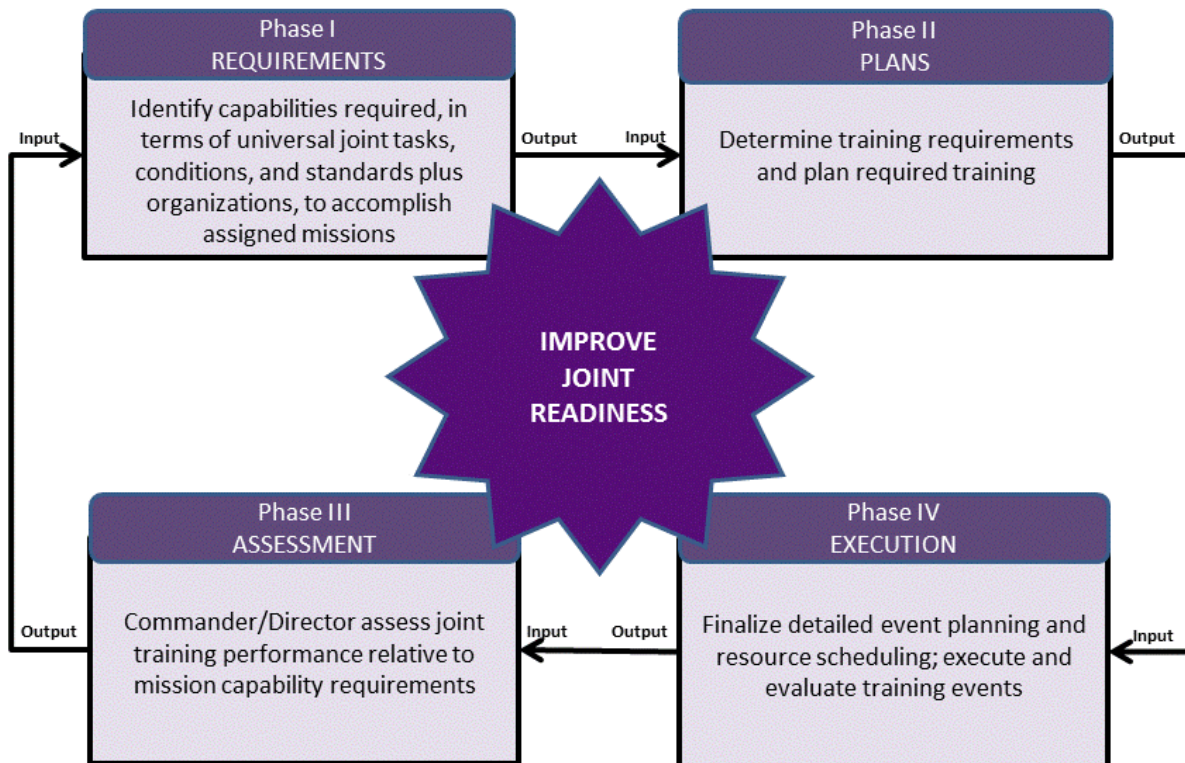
Phase I
REQUIREMENTS

Identify capabilities required, in terms of universal joint tasks, conditions, and standards plus organizations, to accomplish assigned missions

Input

Output

Input

Phase II
PLANS

Determine training requirements and plan required training

Output

IMPROVE JOINT READINESS

Phase III
ASSESSMENT

Commander/Director assess joint training performance relative to mission capability requirements

Output

Input

Output

Phase IV
EXECUTION

Finalize detailed event planning and resource scheduling; execute and evaluate training events

Input